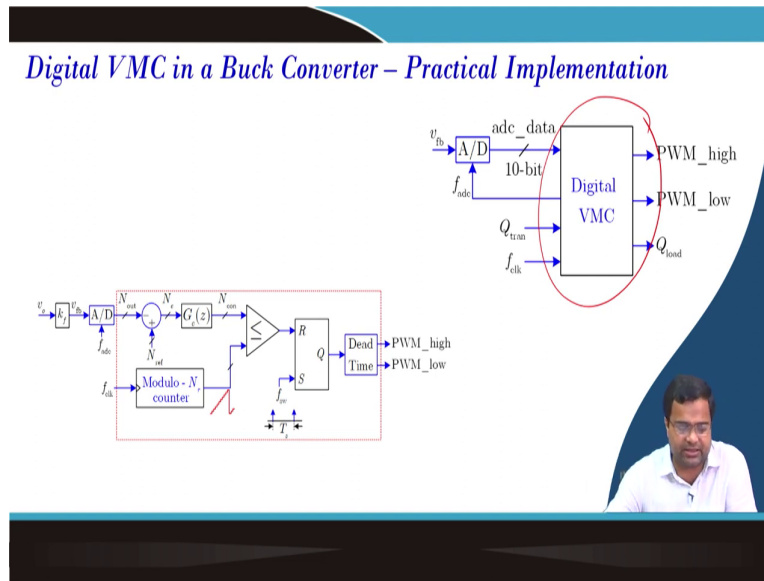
Digital VMC in a Buck Converter – Practical Implementation

$v_{fb}$
A/D
adc_data
10-bit
$f_{adc}$
Digital VMC
PWM_high
PWM_low
$Q_{tran}$
$f_{clk}$
$Q_{load}$

$v_o$
$k_f$
$v_{fb}$
A/D
$f_{adc}$
$N_{out}$
−
+
$N_e$
$N_{ref}$
$G_c(z)$
$N_{con}$
$\leq$
R
Q
S
Dead Time
PWM_high
PWM_low
$f_{clk}$
Modulo - $N_r$ counter
$f_{sw}$
$T_s$